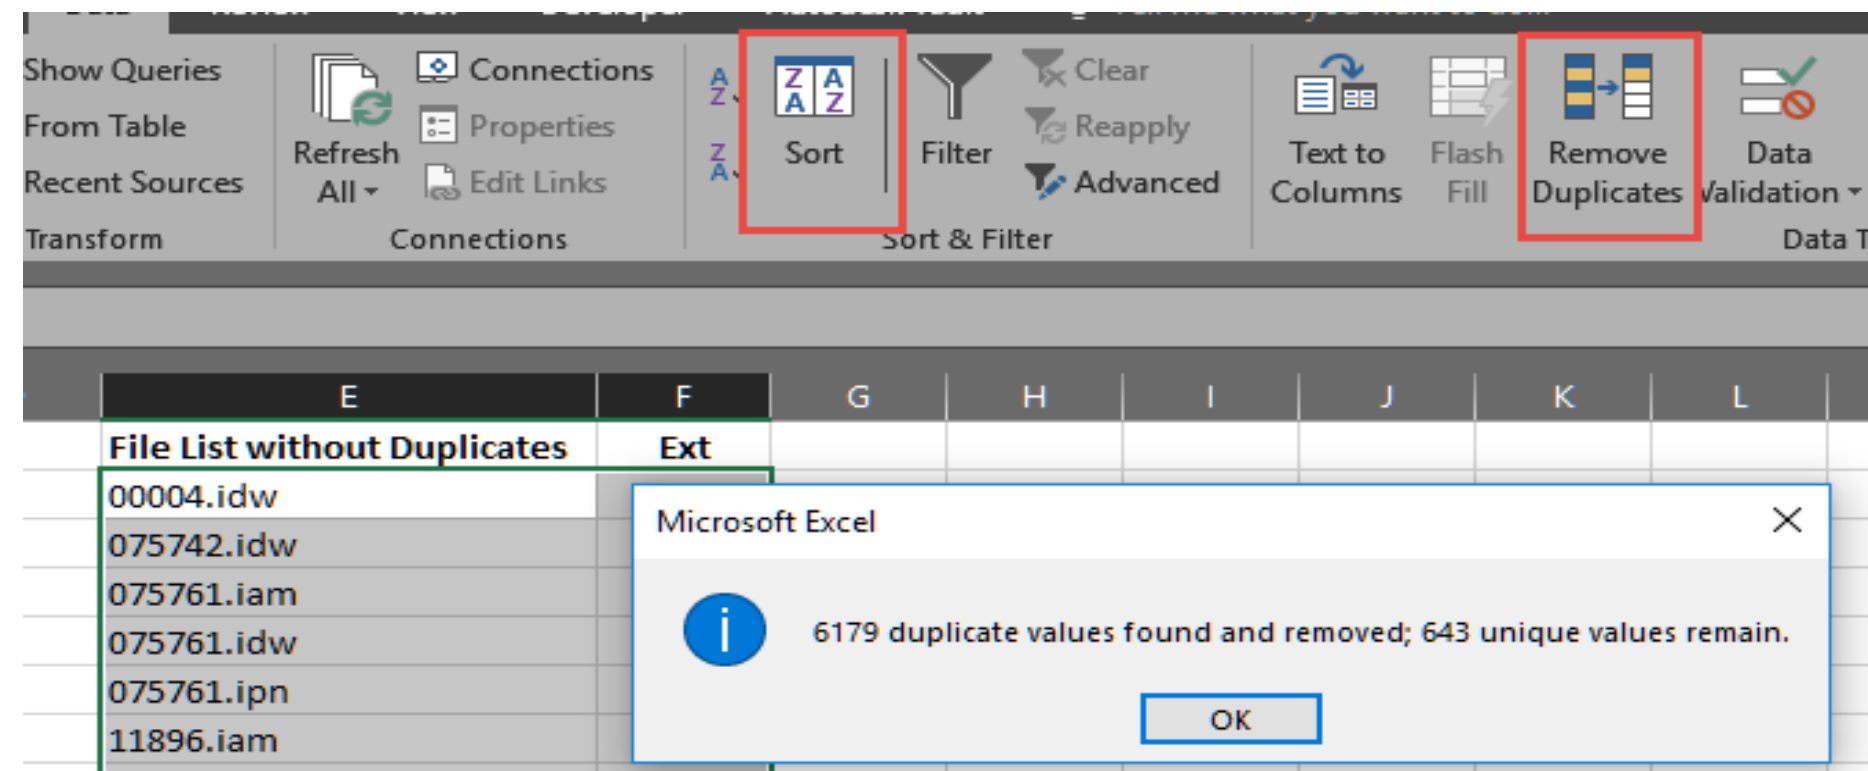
Show Queries
From Table
Recent Sources
Transform

Refresh All

Connections
Properties
Edit Links
Connections

Sort
Filter
Clear
Reapply
Advanced
Sort & Filter

Text to Columns
Flash Fill
Remove Duplicates
Data Validation
Data T

| E | F | G | H | I | J | K | L |
|---|---|---|---|---|---|---|---|
| File List without Duplicates | Ext | | | | | | |
| 00004.idw | | | | | | | |
| 075742.idw | | | | | | | |
| 075761.iam | | | | | | | |
| 075761.idw | | | | | | | |
| 075761.ipn | | | | | | | |
| 11896.iam | | | | | | | |

Microsoft Excel

6179 duplicate values found and removed; 643 unique values remain.

OK